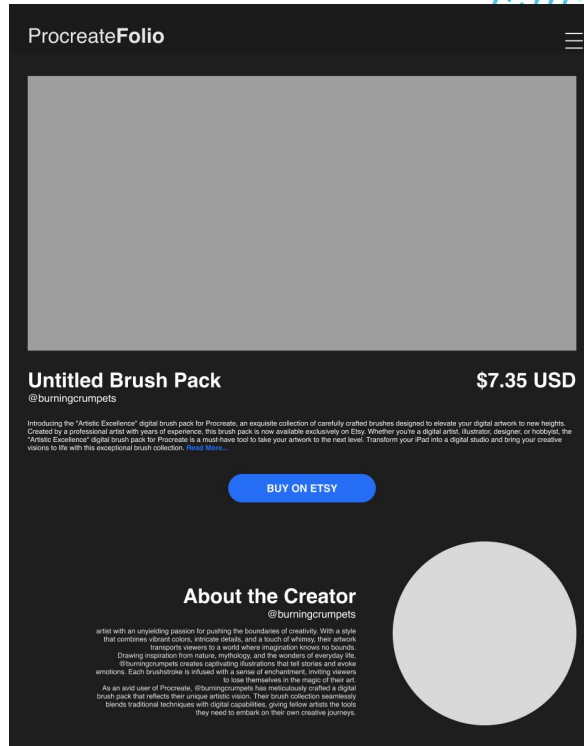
ProcreateFolio

Untitled Brush Pack

$7.35 USD

@burningcrumpets

Introducing the "Artistic Excellence" digital brush pack for Procreate, an exquisite collection of carefully crafted brushes designed to elevate your digital artwork to new heights. Created by a professional artist with years of experience, this brush pack is now available exclusively on Etsy. Whether you're a digital artist, illustrator, designer, or hobbyist, the "Artistic Excellence" digital brush pack for Procreate is a must-have tool to take your artwork to the next level. Transform your iPad into a digital studio and bring your creative visions to life with this exceptional brush collection. Read More...

BUY ON ETSY

About the Creator

@burningcrumpets

artist with an unyielding passion for pushing the boundaries of creativity. With a style that combines vibrant colors, intricate details, and a touch of whimsy, their artwork transports viewers to a world where imagination knows no bounds.
Drawing inspiration from nature, mythology, and the wonders of everyday life, @burningcrumpets creates captivating illustrations that tell stories and evoke emotions. Each brushstroke is infused with a sense of enchantment, inviting viewers to lose themselves in the magic of their art.
As an avid user of Procreate, @burningcrumpets has meticulously crafted a digital brush pack that reflects their unique artistic vision. Their brush collection seamlessly blends traditional techniques with digital capabilities, giving fellow artists the tools they need to embark on their own creative journeys.